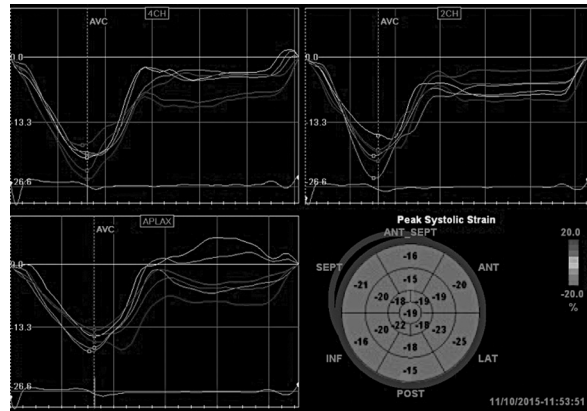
AVC
4CH
0.0
-13.3
-26.6

AVC
2CH
0.0
-13.3
-26.6

AVC
APLAX
0.0
-13.3
-26.6

Peak Systolic Strain
ANT_SEPT
ANT
SEPT
INF
LAT
POST
-16
-21
-20
-20
-18
-19
-19
-22
-18
-20
-20
-23
-16
-18
-25
-15
20.0
-20.0
%
11/10/2015-11:53:51